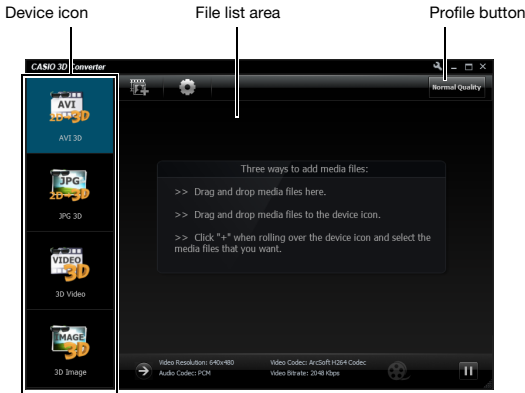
Device icon

File list area

Profile button

CASIO 3D Converter

Normal Quality

AVI 2D→3D

AVI 3D

JPG 2D→3D

JPG 3D

VIDEO 3D

3D Video

IMAGE 3D

3D Image

Three ways to add media files:

>> Drag and drop media files here.

>> Drag and drop media files to the device icon.

>> Click "+" when rolling over the device icon and select the media files that you want.

Video Resolution: 640x480
Audio Codec: PCM

Video Codec: ArcSoft H264 Codec
Video Bitrate: 2048 Kbps